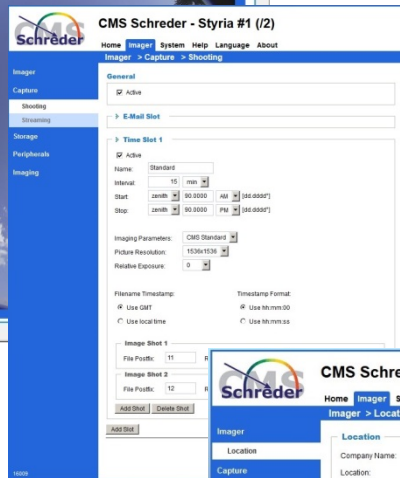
Schreder

CMS Schreder - Styria #1 (/2)

Home Imager System Help Language About

Imager > Capture > Shooting

Imager

Capture

Shooting

Streaming

Storage

Peripherals

Imaging

General

Active

E-Mail Slot

Time Slot 1

Active

Name: Standard

Interval: 15 min

Start: zenith 90.0000 AM [dd.dddd°]

Stop: zenith 90.0000 PM [dd.dddd°]

Imaging Parameters: CMS Standard

Picture Resolution: 1536x1536

Relative Exposure: 0

Filename Timestamp:

Use GMT

Use local time

Timestamp Format:

Use hh:mm:00

Use hh:mm:ss

Image Shot 1

File Postfix: 11 R

Image Shot 2

File Postfix: 12 R

Add Shot Delete Shot

Add Slot

16009

Schreder

CMS Schre

Home Imager S

Imager > Loca

Imager

Location

Capture

Location

Company Name:

Location: